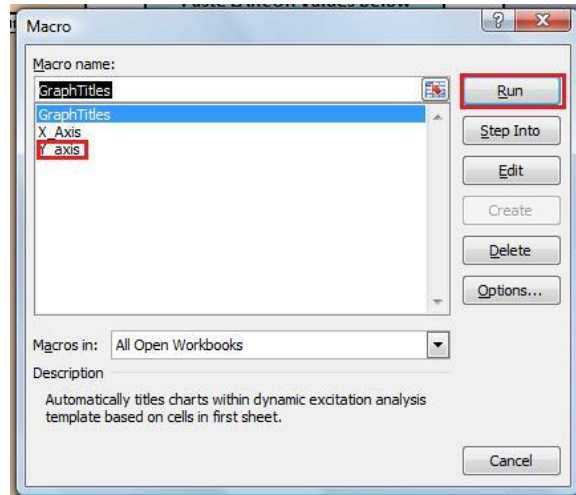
Macro

Macro name:

GraphTitles

GraphTitles
X_Axis
Y_axis

Run
Step Into
Edit
Create
Delete
Options...

Macros in: All Open Workbooks

Description

Automatically titles charts within dynamic excitation analysis template based on cells in first sheet.

Cancel